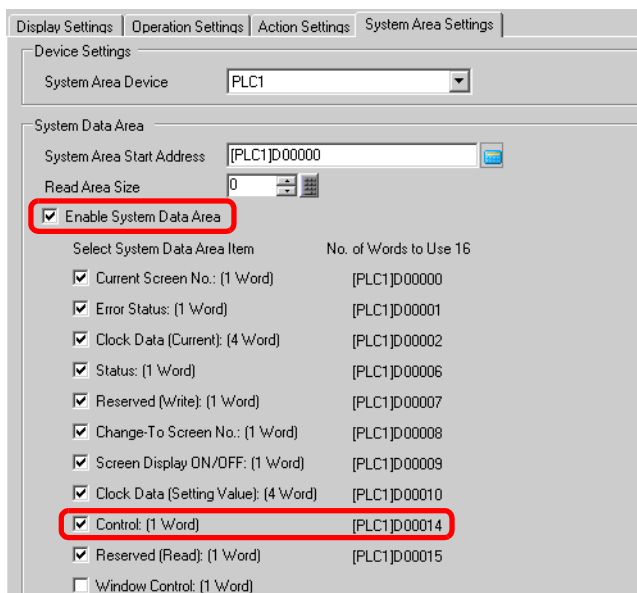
Display Settings | Operation Settings | Action Settings | System Area Settings

Device Settings

System Area Device PLC1

System Data Area

System Area Start Address [PLC1]D00000

Read Area Size 0

☑ Enable System Data Area

Select System Data Area Item No. of Words to Use 16

☑ Current Screen No.: (1 Word) [PLC1]D00000

☑ Error Status: (1 Word) [PLC1]D00001

☑ Clock Data (Current): (4 Word) [PLC1]D00002

☑ Status: (1 Word) [PLC1]D00006

☑ Reserved (Write): (1 Word) [PLC1]D00007

☑ Change-To Screen No.: (1 Word) [PLC1]D00008

☑ Screen Display ON/OFF: (1 Word) [PLC1]D00009

☑ Clock Data (Setting Value): (4 Word) [PLC1]D00010

☑ Control: (1 Word) [PLC1]D00014

☑ Reserved (Read): (1 Word) [PLC1]D00015

☐ Window Control: (1 Word)